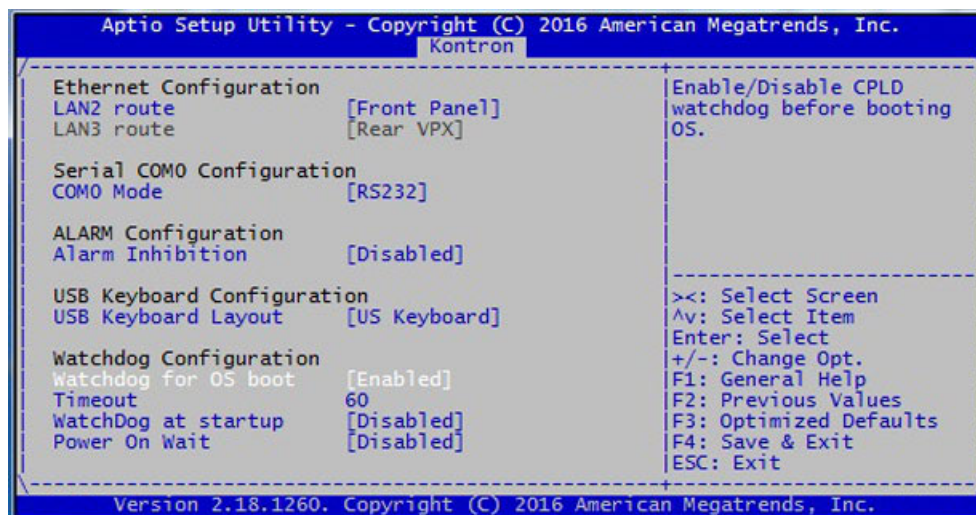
Aptio Setup Utility - Copyright (C) 2016 American Megatrends, Inc.
Kontron

Ethernet Configuration
LAN2 route [Front Panel]
LAN3 route [Rear VPX]

Serial COM0 Configuration
COM0 Mode [RS232]

ALARM Configuration
Alarm Inhibition [Disabled]

USB Keyboard Configuration
USB Keyboard Layout [US Keyboard]

Watchdog Configuration
Watchdog for OS boot [Enabled]
Timeout 60
WatchDog at startup [Disabled]
Power On Wait [Disabled]

Enable/Disable CPLD watchdog before booting OS.

><: Select Screen
^v: Select Item
Enter: Select
+/-: Change Opt.
F1: General Help
F2: Previous Values
F3: Optimized Defaults
F4: Save & Exit
ESC: Exit

Version 2.18.1260. Copyright (C) 2016 American Megatrends, Inc.